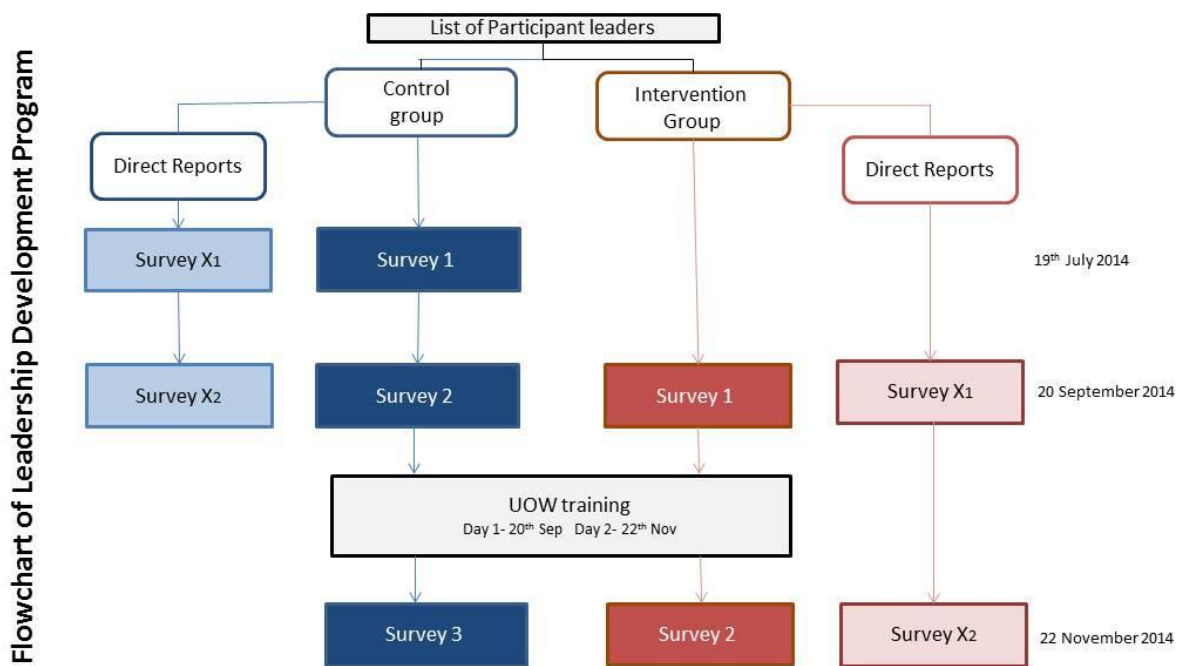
Flowchart of Leadership Development Program

List of Participant leaders

Control group

Intervention Group

Direct Reports

Direct Reports

Survey $X_1$

Survey 1

$19^{th}$ July 2014

Survey $X_2$

Survey 2

Survey 1

Survey $X_1$

20 September 2014

UOW training
Day 1- $20^{th}$ Sep Day 2- $22^{th}$ Nov

Survey 3

Survey 2

Survey $X_2$

22 November 2014